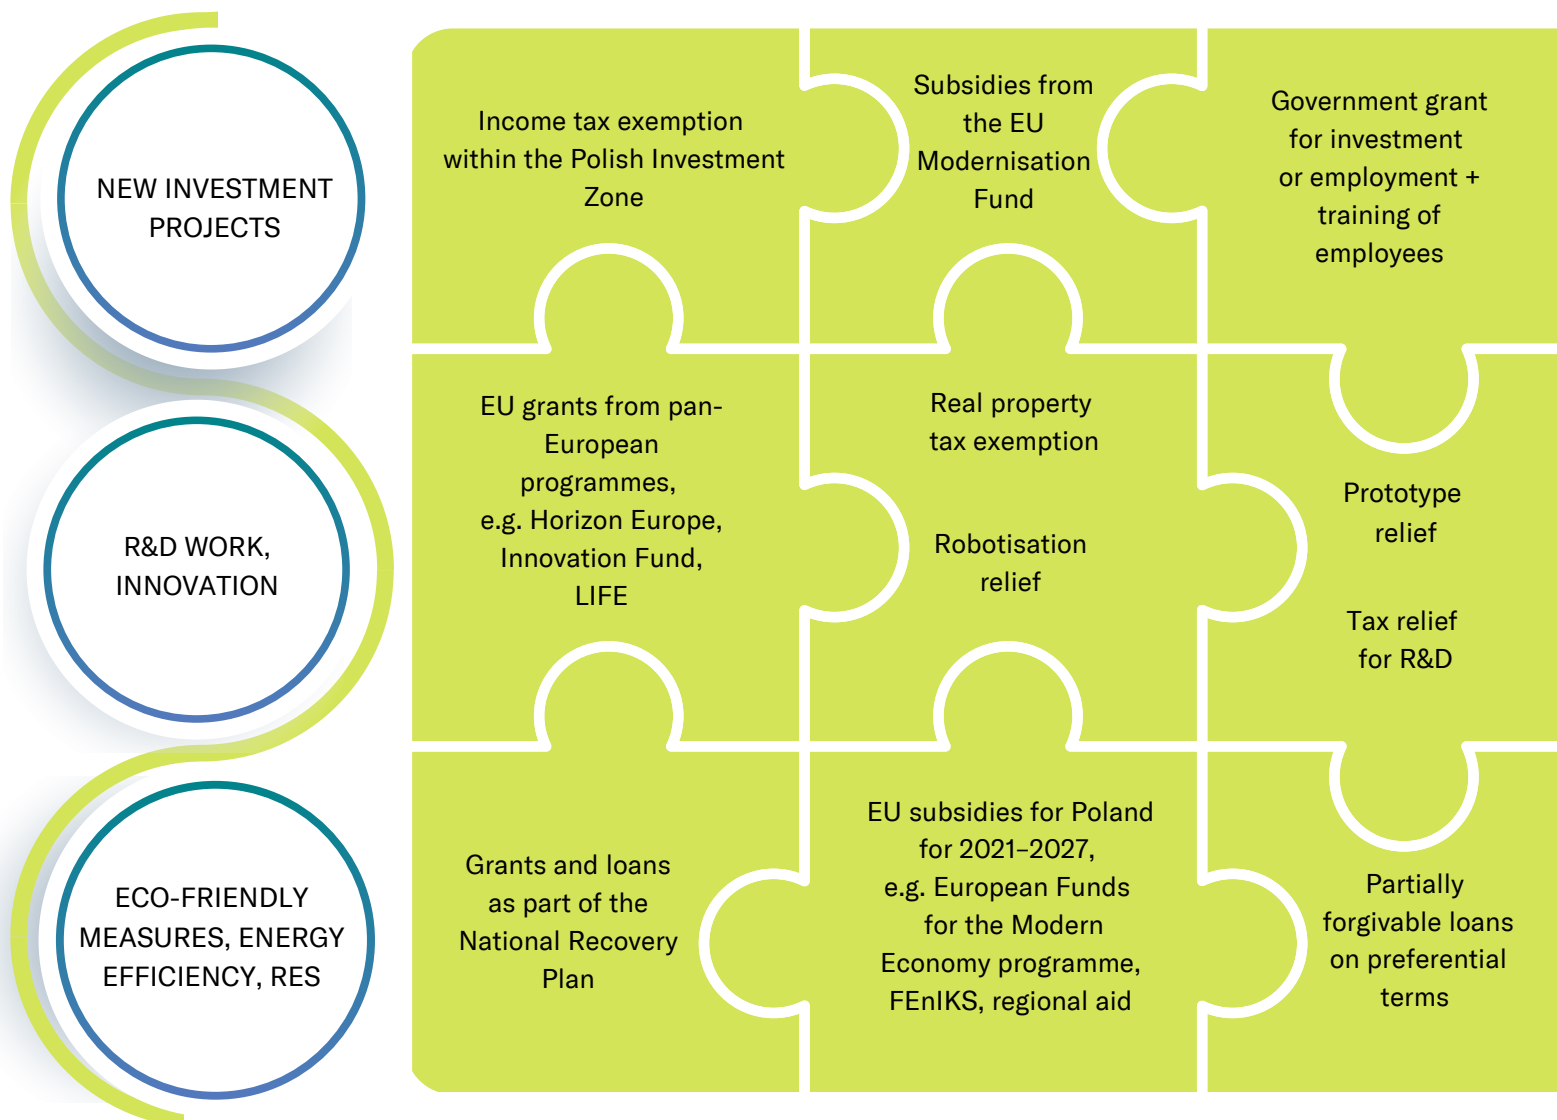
NEW INVESTMENT PROJECTS

R&D WORK, INNOVATION

ECO-FRIENDLY MEASURES, ENERGY EFFICIENCY, RES

Income tax exemption within the Polish Investment Zone

Subsidies from the EU Modernisation Fund

Government grant for investment or employment + training of employees

EU grants from pan-European programmes, e.g. Horizon Europe, Innovation Fund, LIFE

Real property tax exemption

Robotisation relief

Prototype relief

Tax relief for R&D

Grants and loans as part of the National Recovery Plan

EU subsidies for Poland for 2021–2027, e.g. European Funds for the Modern Economy programme, FEnIKS, regional aid

Partially forgivable loans on preferential terms